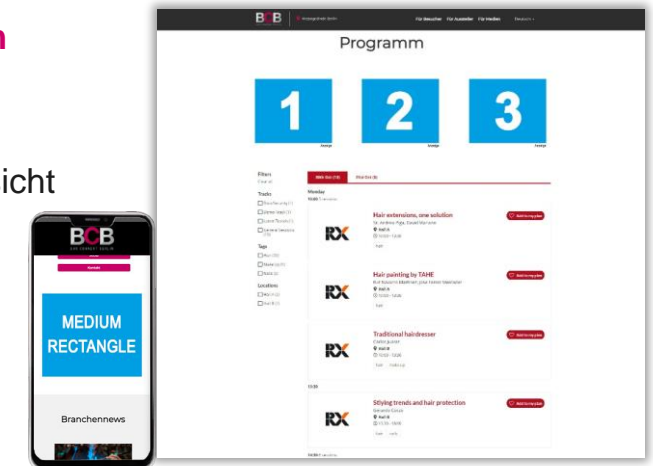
n

icht

BCB

MEDIUM RECTANGLE

Branchennews

BCB

Für Besucher Für Aussteller Für Medien

Programm

1

2

3

Filters

Tracks

Tags

Locations

Monday

Hair extensions, one solution

Add to my plan

RX

Hair painting by TAHE

Add to my plan

RX

Traditional hairdresser

Add to my plan

RX

Stlying trends and hair protection

Add to my plan

RX